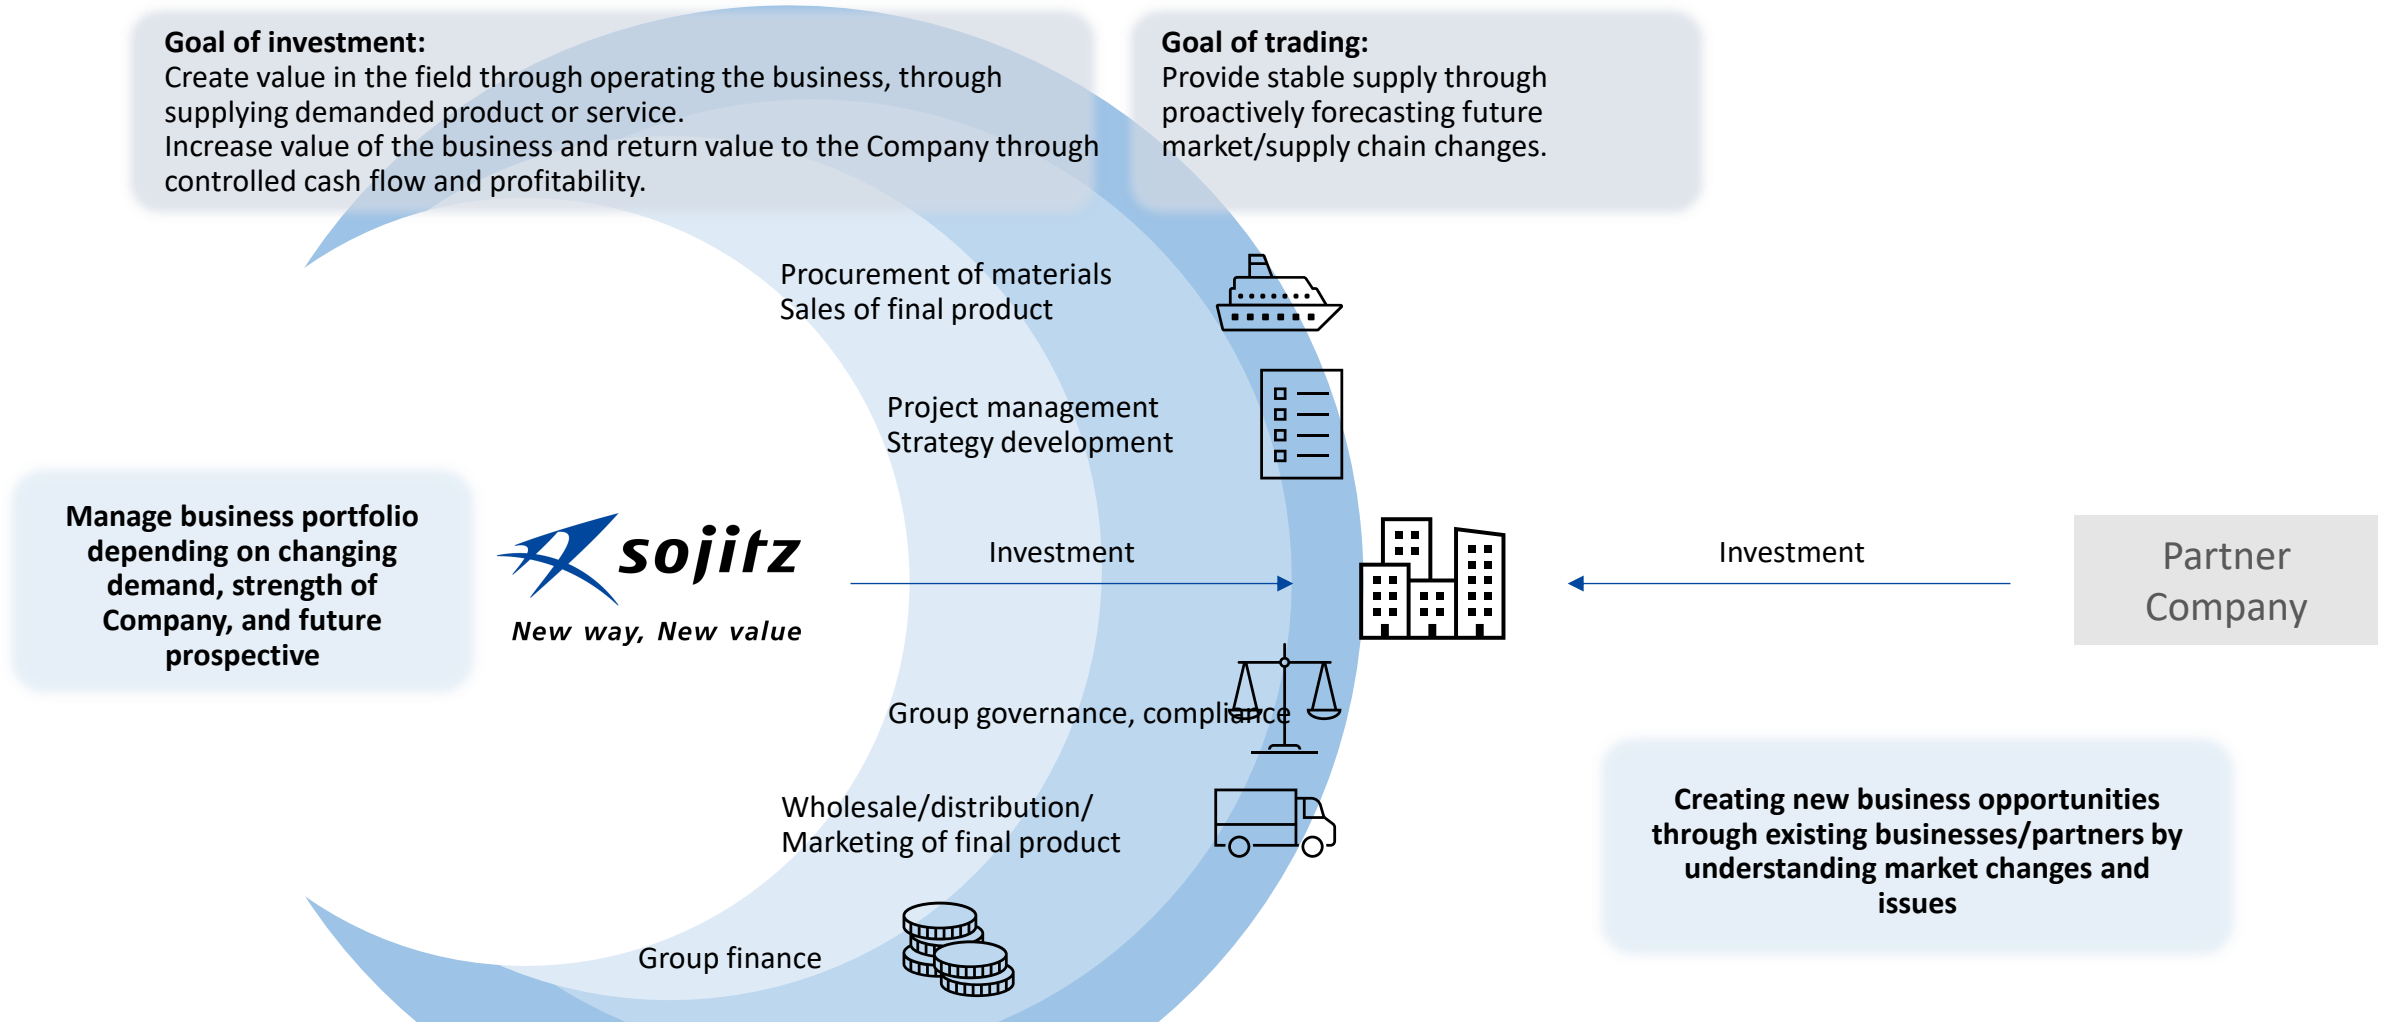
**Goal of investment:**
Create value in the field through operating the business, through supplying demanded product or service.
Increase value of the business and return value to the Company through controlled cash flow and profitability.

**Goal of trading:**
Provide stable supply through proactively forecasting future market/supply chain changes.

Procurement of materials
Sales of final product

Project management
Strategy development

**Manage business portfolio depending on changing demand, strength of Company, and future prospective**

sojitz
New way, New value

Investment

Investment

Partner Company

Group governance, compliance

Wholesale/distribution/
Marketing of final product

Group finance

**Creating new business opportunities through existing businesses/partners by understanding market changes and issues**